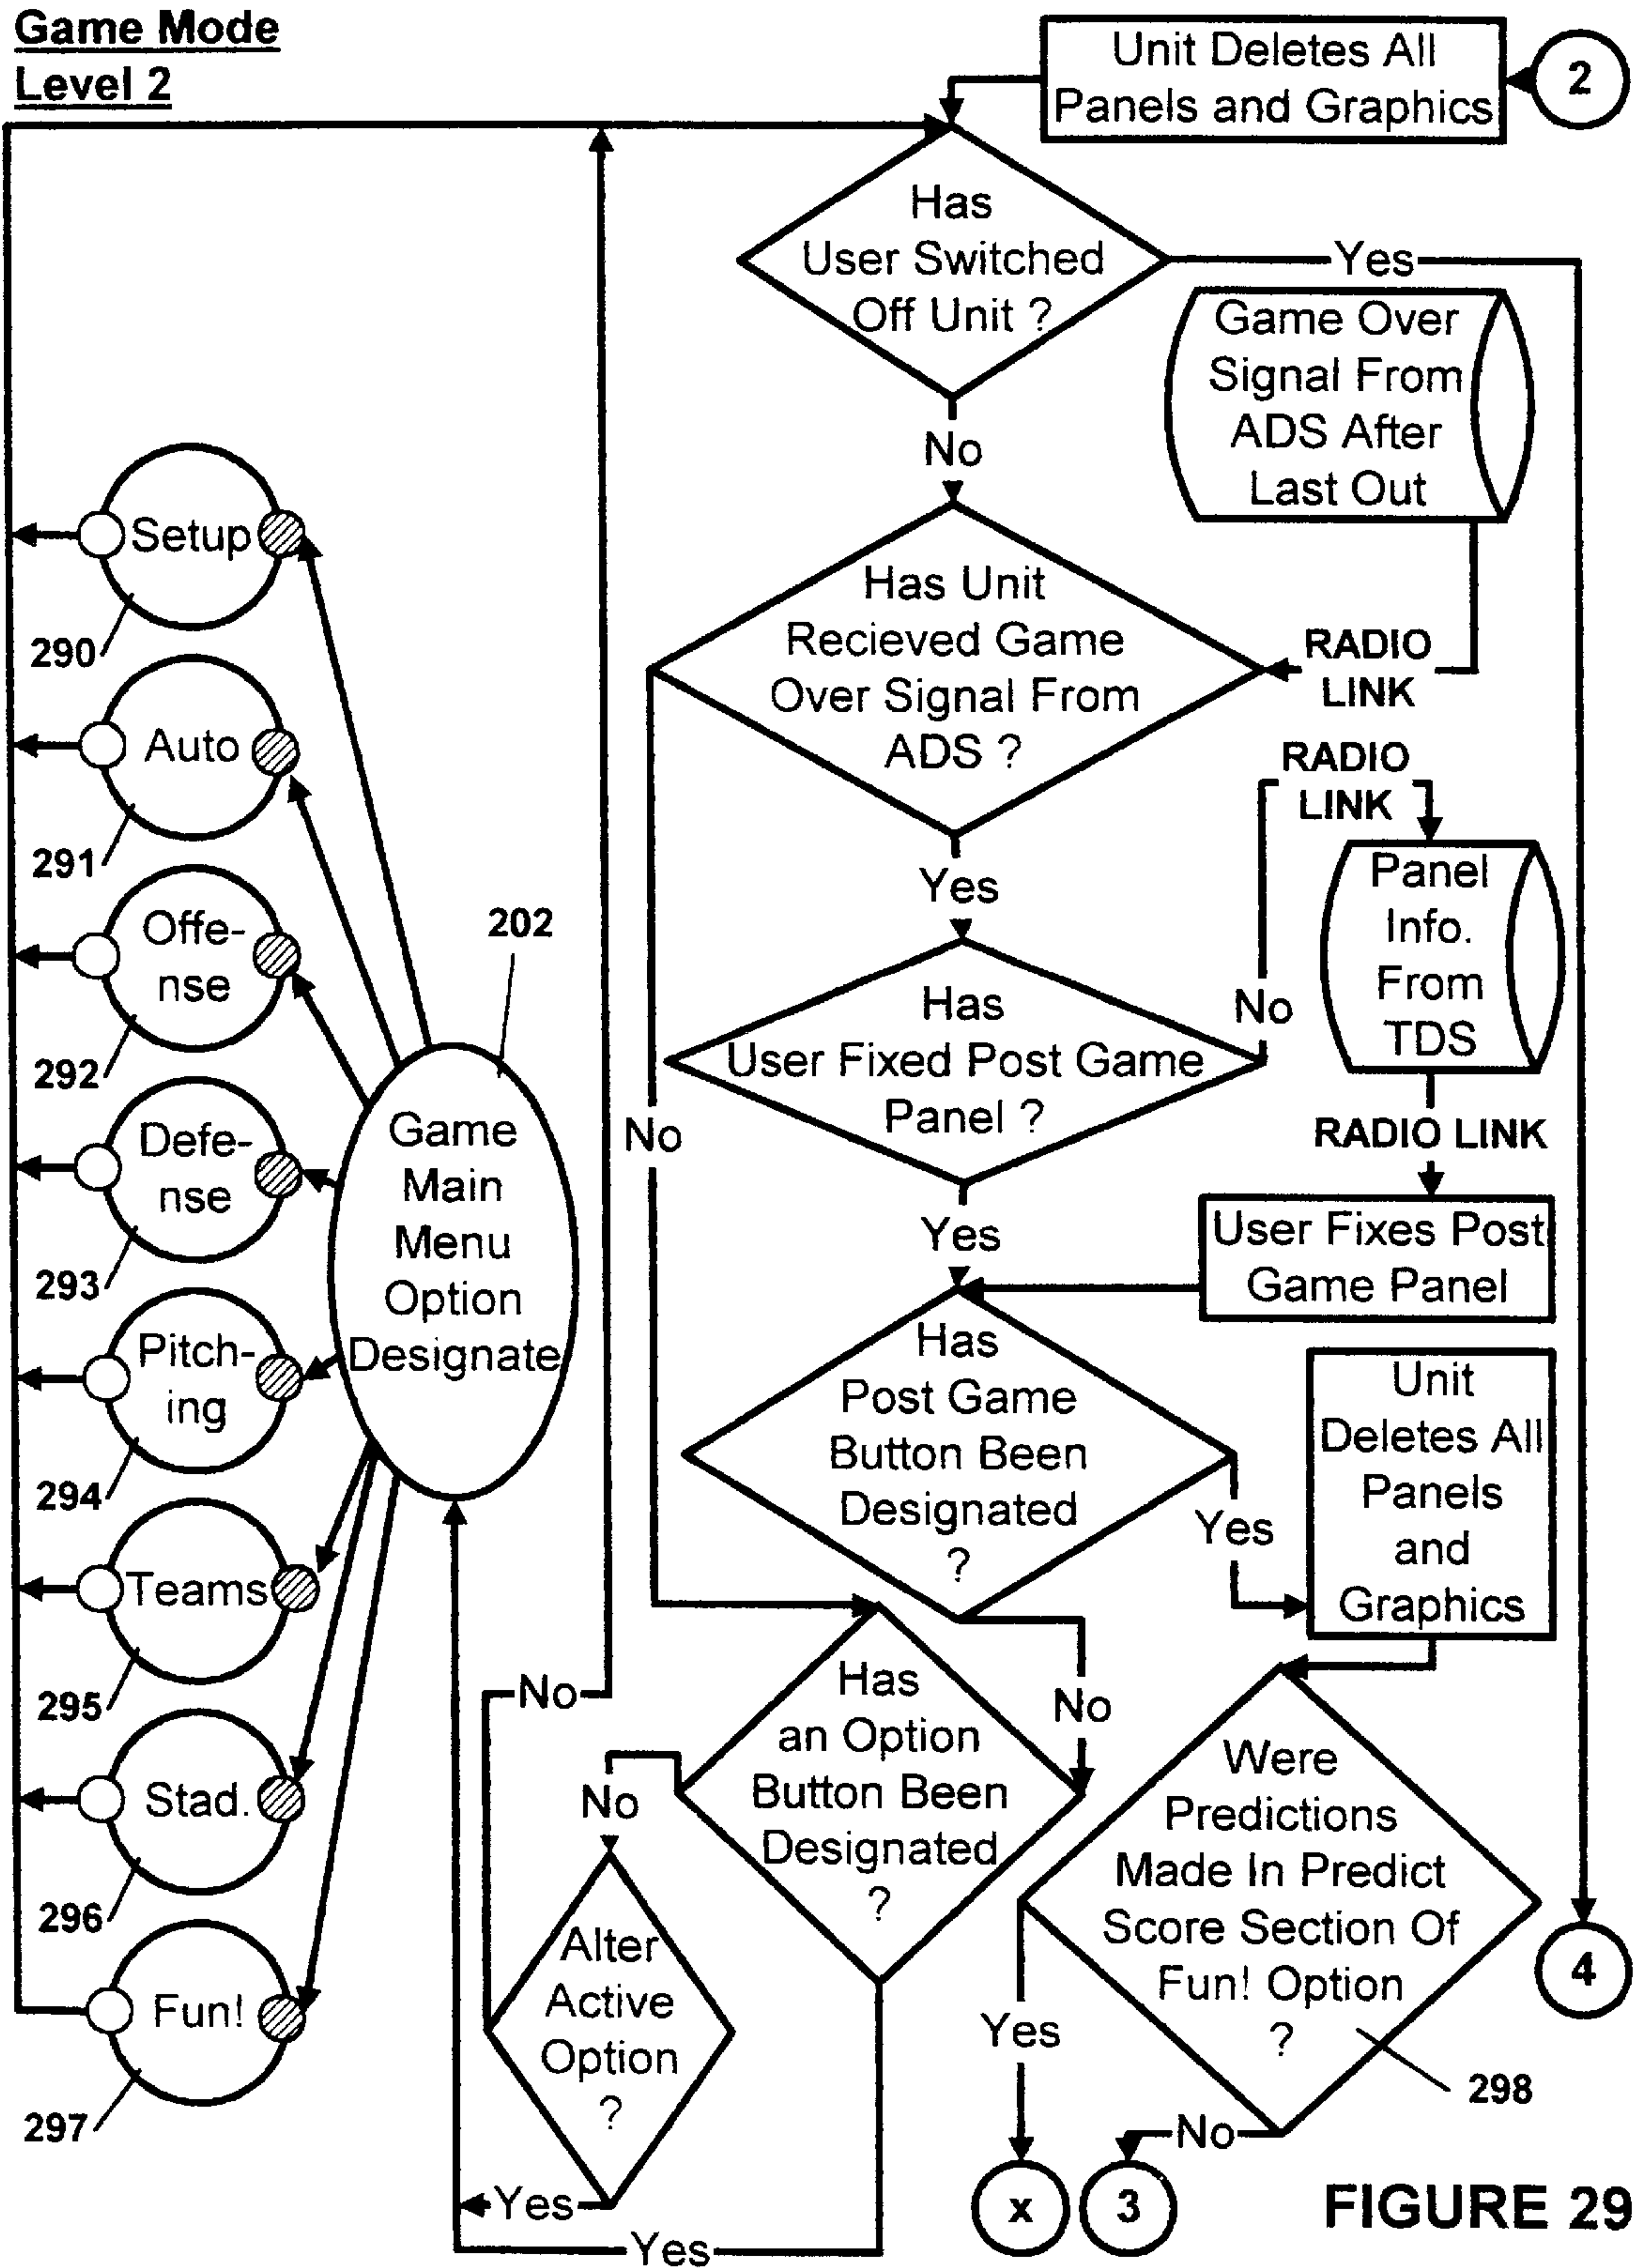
Game Mode
Level 2

Unit Deletes All Panels and Graphics

2

Has User Switched Off Unit ?

Yes

No

Game Over Signal From ADS After Last Out

RADIO LINK

Has Unit Recieved Game Over Signal From ADS ?

Yes

RADIO LINK

Panel Info. From TDS

No

Has User Fixed Post Game Panel ?

RADIO LINK

Yes

User Fixes Post Game Panel

No

Has Post Game Button Been Designated ?

Yes

Unit Deletes All Panels and Graphics

No

Has an Option Button Been Designated ?

No

No

Alter Active Option ?

Yes

Yes

Were Predictions Made In Predict Score Section Of Fun! Option ?

Yes

No

298

4

x

3

Setup
290
Auto
291
Offe-nse
292
Defe-nse
293
Pitch-ing
294
Teams
295
Stad.
296
Fun!
297

202

Game Main Menu Option Designate

FIGURE 29